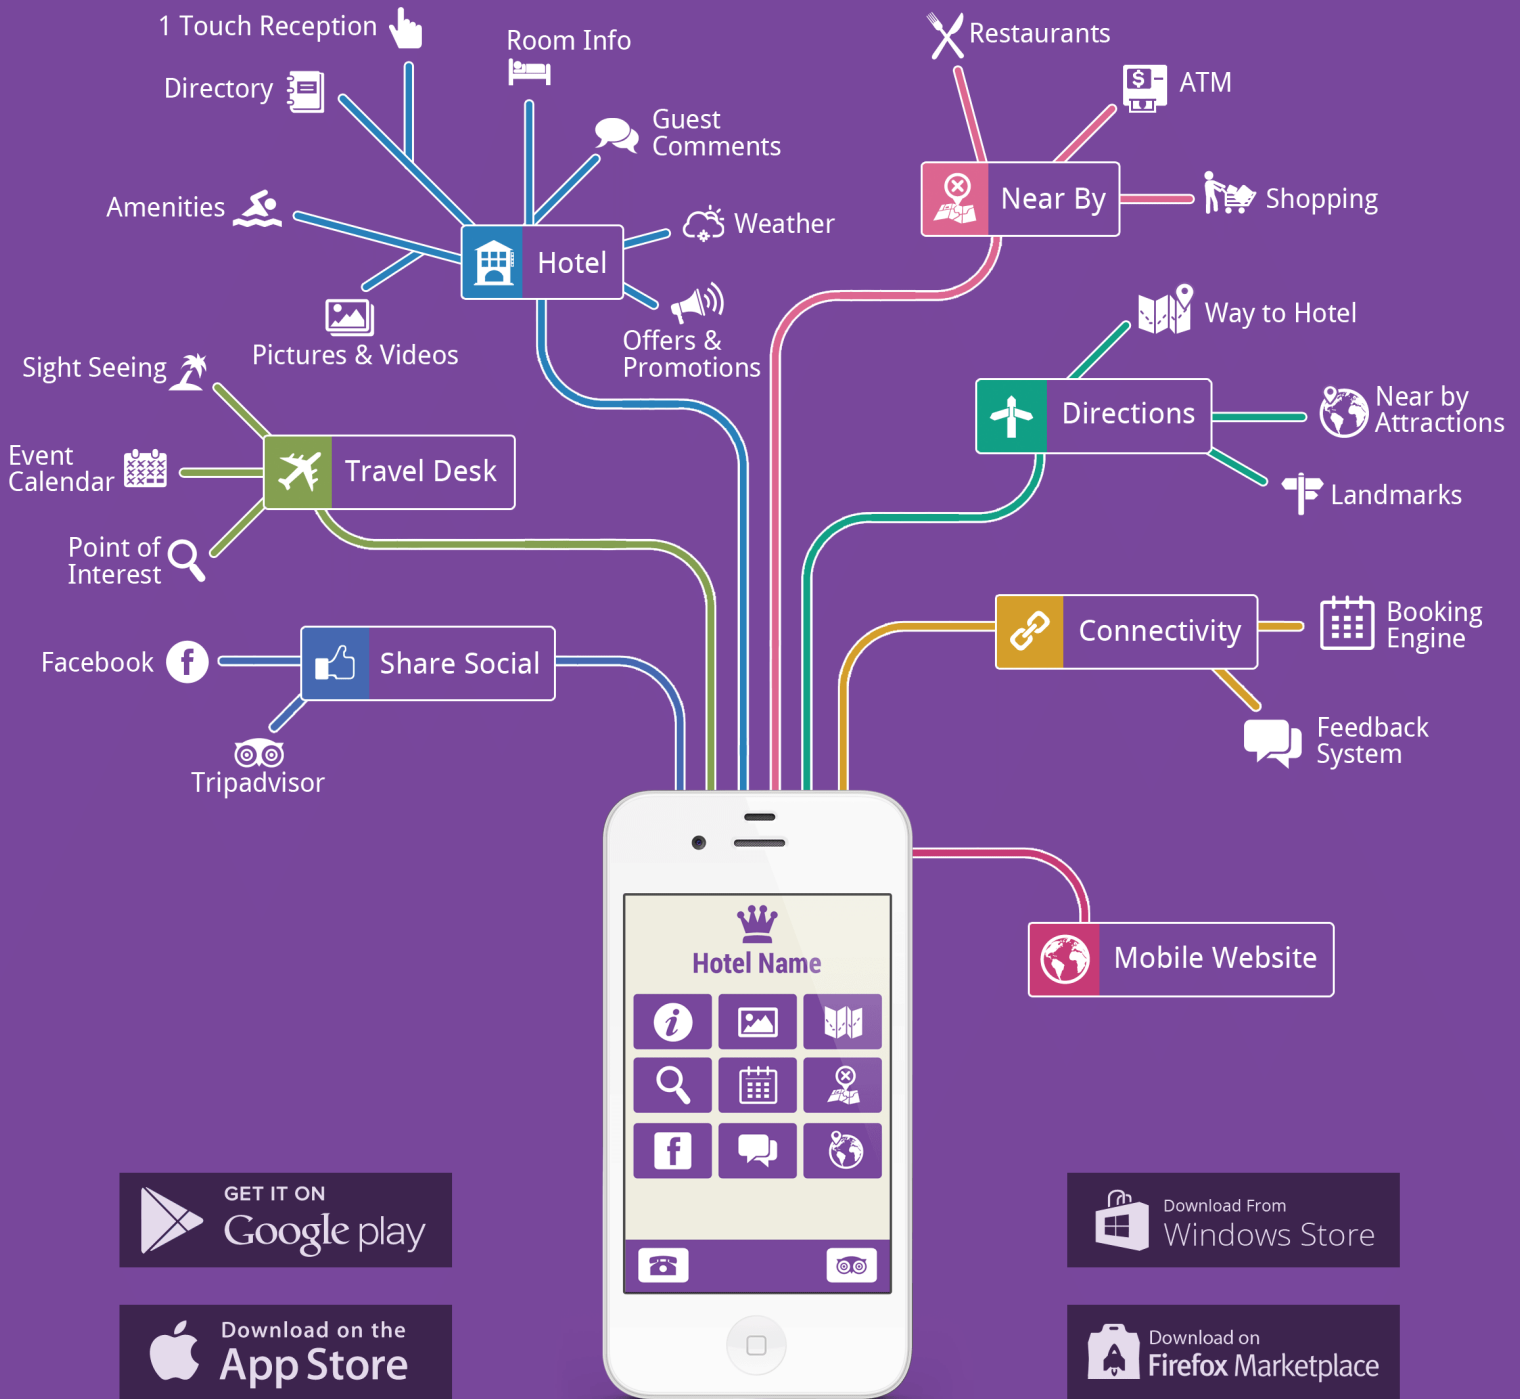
1 Touch Reception

Room Info

Directory

Guest Comments

Amenities

Hotel

Weather

Pictures & Videos

Offers & Promotions

Restaurants

ATM

Near By

Shopping

Way to Hotel

Directions

Near by Attractions

Landmarks

Sight Seeing

Event Calendar

Travel Desk

Point of Interest

Facebook

Share Social

Tripadvisor

Connectivity

Booking Engine

Feedback System

Hotel Name

Mobile Website

GET IT ON Google play

Download on the App Store

Download From Windows Store

Download on Firefox Marketplace